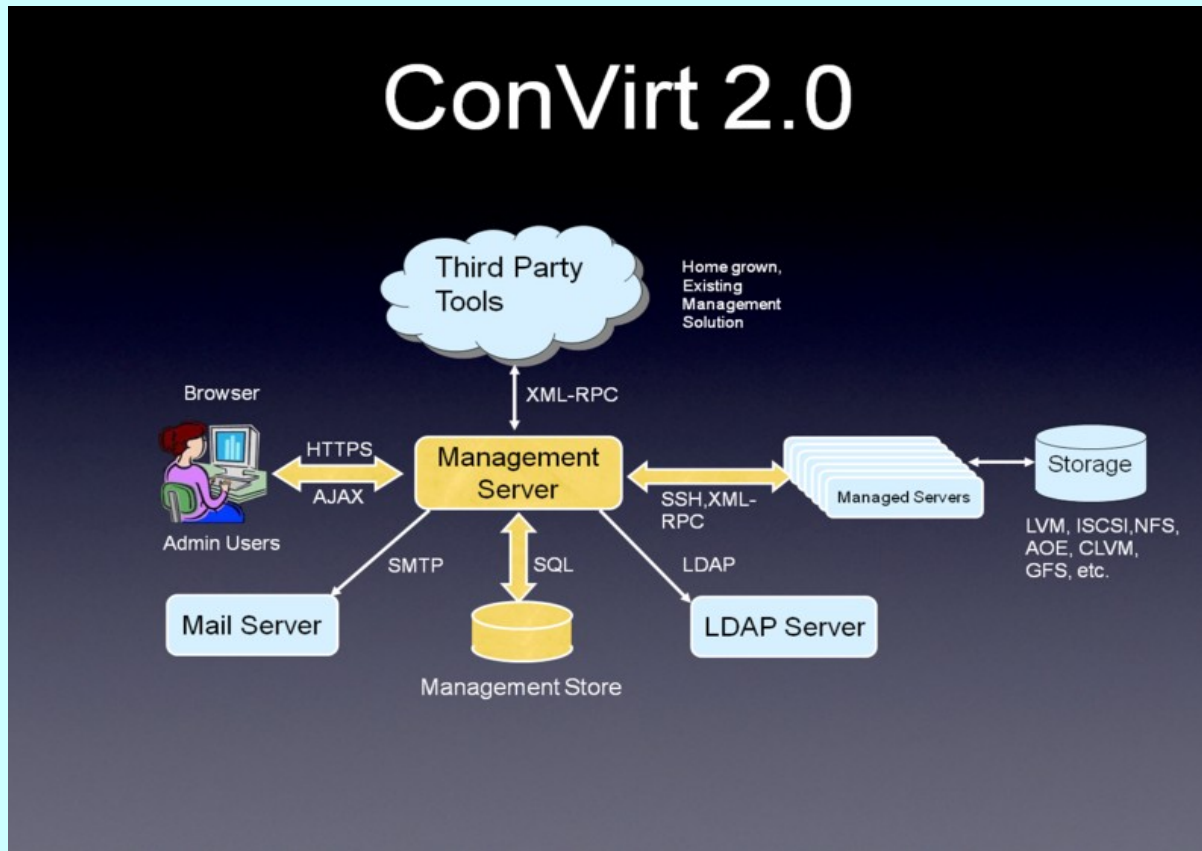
ConVirt 2.0

Third Party Tools

Home grown, Existing Management Solution

XML-RPC

Browser

HTTPS

AJAX

Admin Users

Management Server

SSH,XML-RPC

Managed Servers

Storage

LVM, ISCSI,NFS, AOE, CLVM, GFS, etc.

SMTP

SQL

LDAP

Mail Server

Management Store

LDAP Server